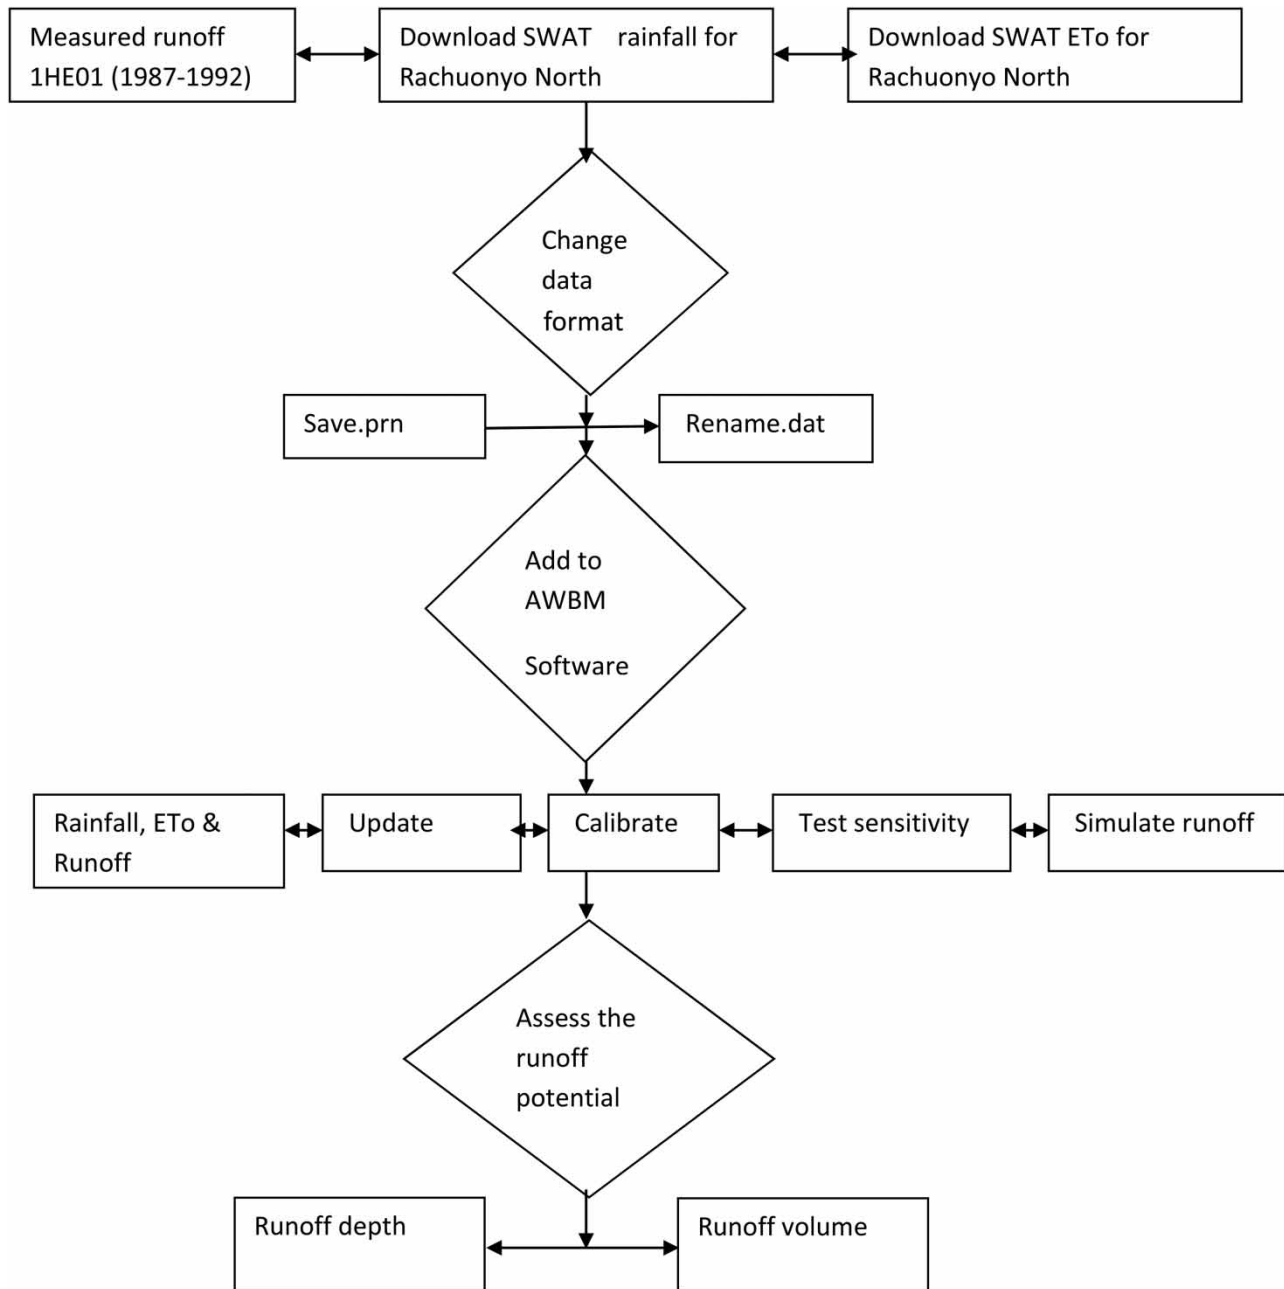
Measured runoff 1HE01 (1987-1992)

Download SWAT rainfall for Rachuonyo North

Download SWAT ETo for Rachuonyo North

Change data format

Save.prn

Rename.dat

Add to AWBM

Software

Rainfall, ETo & Runoff

Update

Calibrate

Test sensitivity

Simulate runoff

Assess the runoff potential

Runoff depth

Runoff volume